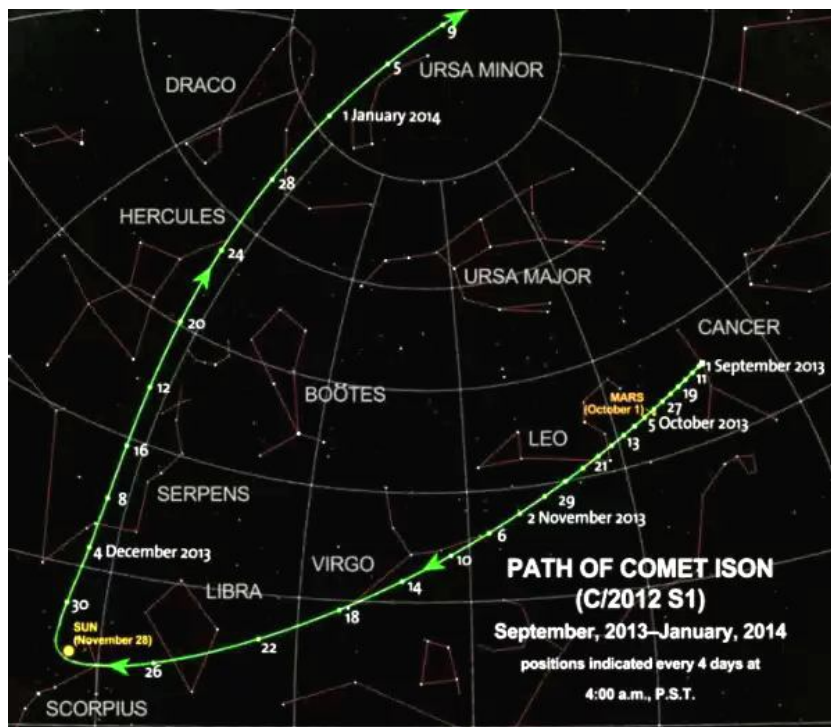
DRACO

URSA MINOR

9

5

1 January 2014

28

HERCULES

24

URSA MAJOR

20

CANCER

1 September 2013

11

19

27

MARS (October 1)

5 October 2013

12

BOÖTES

LEO

13

16

21

8

SERPENS

29

2 November 2013

4 December 2013

6

VIRGO

10

14

30

LIBRA

18

SUN (November 28)

22

26

SCORPIUS

PATH OF COMET ISON (C/2012 S1)

September, 2013–January, 2014

positions indicated every 4 days at 4:00 a.m., P.S.T.